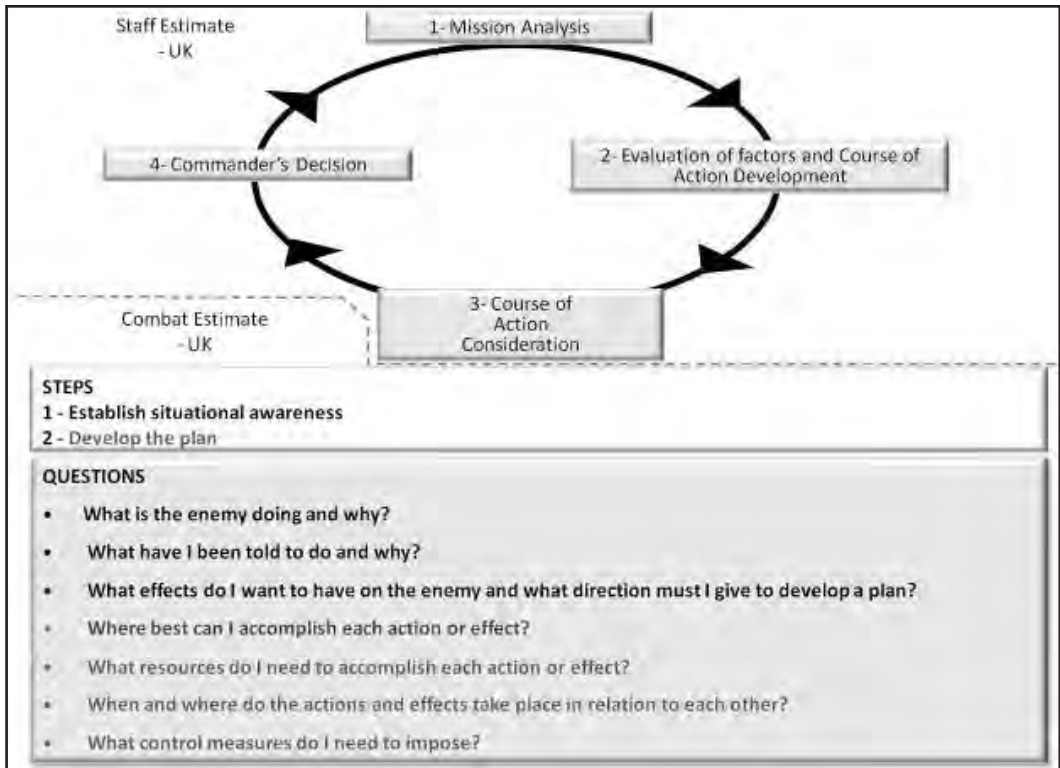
Staff Estimate
- UK

1- Mission Analysis

2- Evaluation of factors and Course of Action Development

3- Course of Action Consideration

4- Commander's Decision

Combat Estimate
- UK

STEPS
1 - Establish situational awareness
2 - Develop the plan

QUESTIONS
• What is the enemy doing and why?
• What have I been told to do and why?
• What effects do I want to have on the enemy and what direction must I give to develop a plan?
• Where best can I accomplish each action or effect?
• What resources do I need to accomplish each action or effect?
• When and where do the actions and effects take place in relation to each other?
• What control measures do I need to impose?